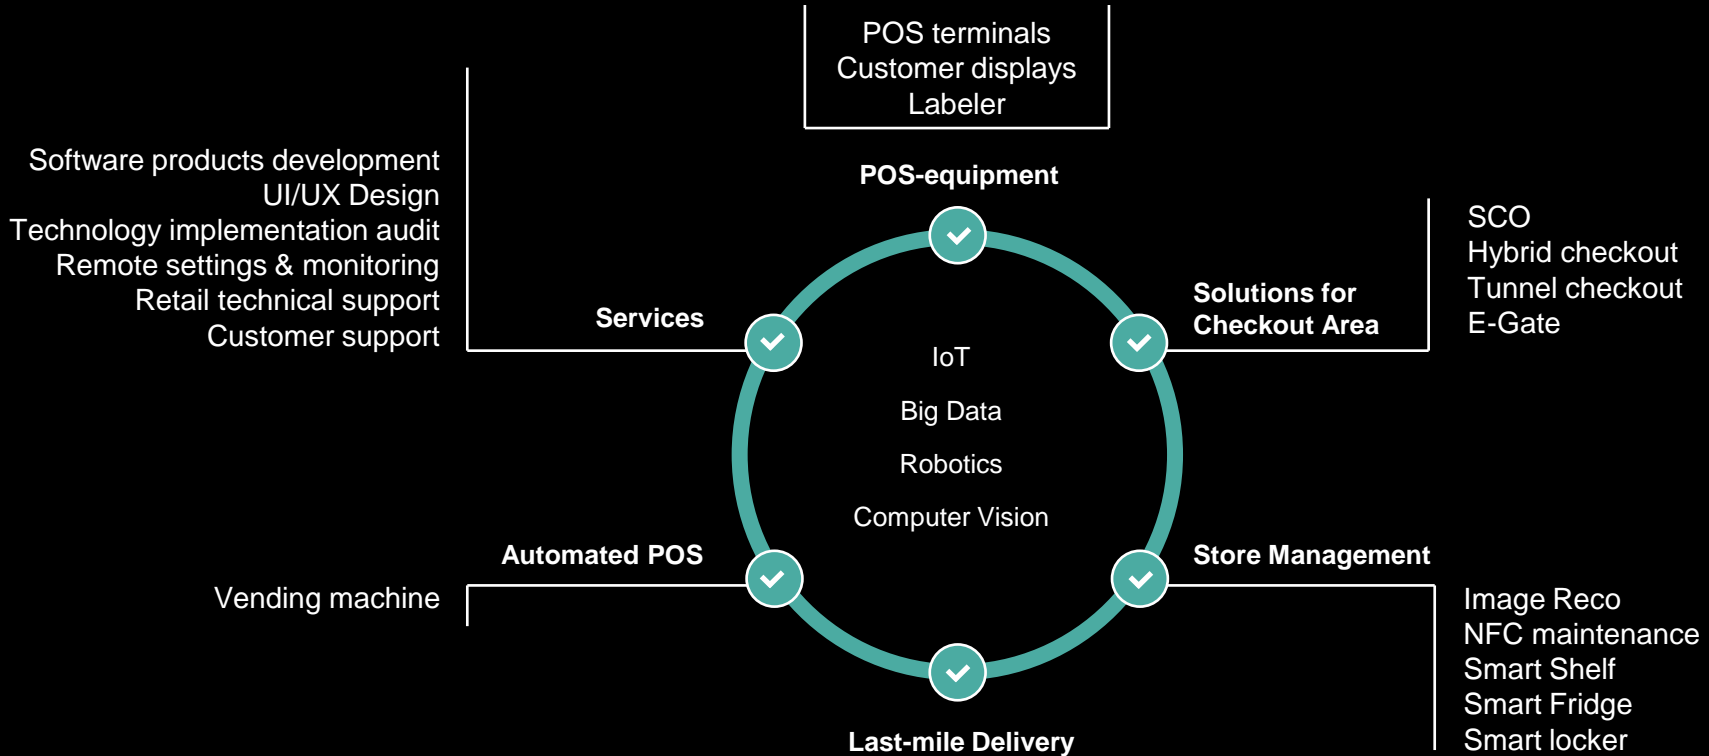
POS terminals
Customer displays
Labeler

POS-equipment

Software products development
UI/UX Design
Technology implementation audit
Remote settings & monitoring
Retail technical support
Customer support

Services

Solutions for Checkout Area

SCO
Hybrid checkout
Tunnel checkout
E-Gate

IoT

Big Data

Robotics

Computer Vision

Automated POS

Vending machine

Store Management

Image Reco
NFC maintenance
Smart Shelf
Smart Fridge
Smart locker

Last-mile Delivery